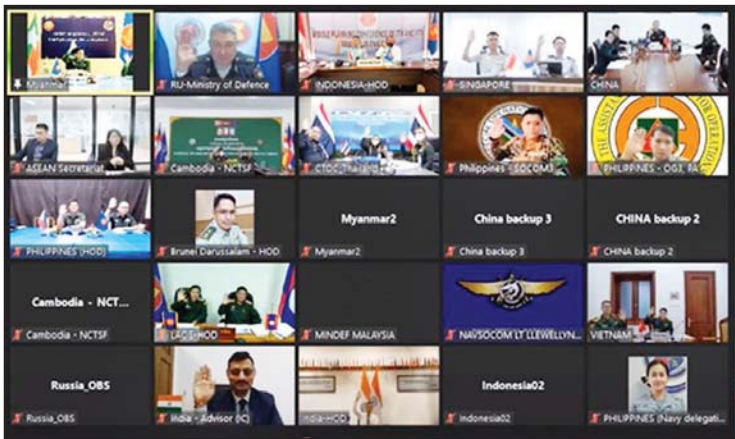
Myanmar

RU-Ministry of Defence

INDONESIA-HOD

SINGAPORE

CHINA

ASEAN Secretariat

Cambodia - NCTSF

CTOC Thailand

Philippines - SOCOM

PHILIPPINES - OG3, PA

PHILIPPINES (HOD)

Brunei Darussalam - HOD

Myanmar2

Myanmar2

China backup 3

China backup 3

CHINA backup 2

CHINA backup 2

Cambodia - NCT...

Cambodia - NCTSF

LAOS HOD

MINDEF MALAYSIA

NAVSOCOM LT LLEWELLYN...

VIETNAM

Russia_OBS

Russia_OBS

India - Advisor (IC)

India-HOD

Indonesia02

Indonesia02

PHILIPPINES (Navy delegati...